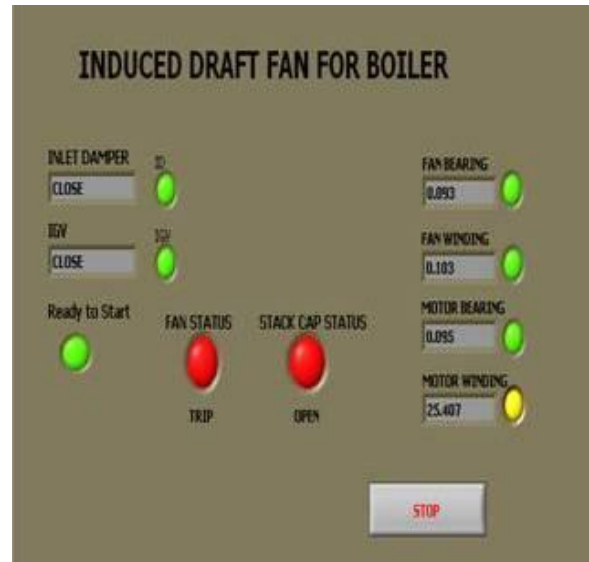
INDUCED DRAFT FAN FOR BOILER

INLET DAMPER
CLOSE
ID

IGV
CLOSE
IGV

Ready to Start

FAN STATUS
TRIP

STACK CAP STATUS
OPEN

FAN BEARING
0.093

FAN WINDING
0.103

MOTOR BEARING
0.095

MOTOR WINDING
25.407

STOP